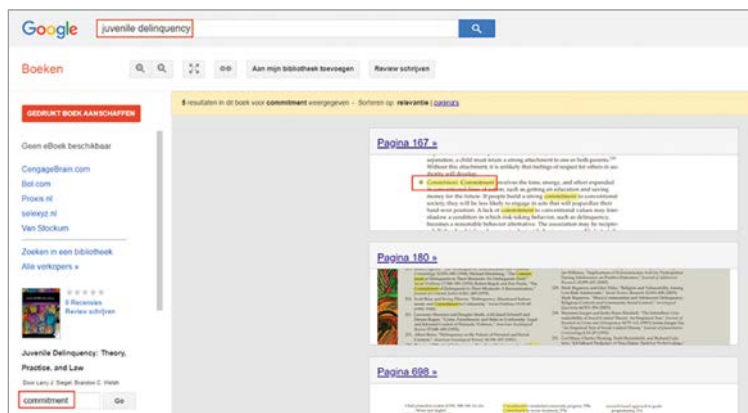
Google juvenile delinquency

Boeken

Aan mijn bibliotheek toevoegen

Review schrijven

GEDRUKT BOEK AANSCHAFFEN

Geen eBoek beschikbaar

CengageBrain.com
Bol.com
Proxis.nl
selexyz.nl
Van Stockum

Zoeken in een bibliotheek
Alle verkopers »

0 Recensies
Review schrijven

Juvenile Delinquency: Theory, Practice, and Law

Door Larry J. Siegel, Brandon C. Welsh

commitment Go

8 resultaten in dit boek voor commitment weergegeven - Sorteren op: relevantie | pagina's

Pagina 167 »

separation, a child must retain a strong attachment to one or both parents. Without this attachment, it is unlikely that feelings of respect for others in authority will develop.

Commitment. Commitment involves the time, energy, and effort expended in conventional lines of action, such as getting an education and saving money for the future. If people build a strong commitment to conventional society, they will be less likely to engage in acts that will jeopardize their hard-won position. A lack of commitment to conventional values may foreshadow a condition in which risk-taking behavior, such as delinquency, becomes a reasonable behavior alternative. The association may be recipro-

Pagina 180 »

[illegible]

Pagina 698 »

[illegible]